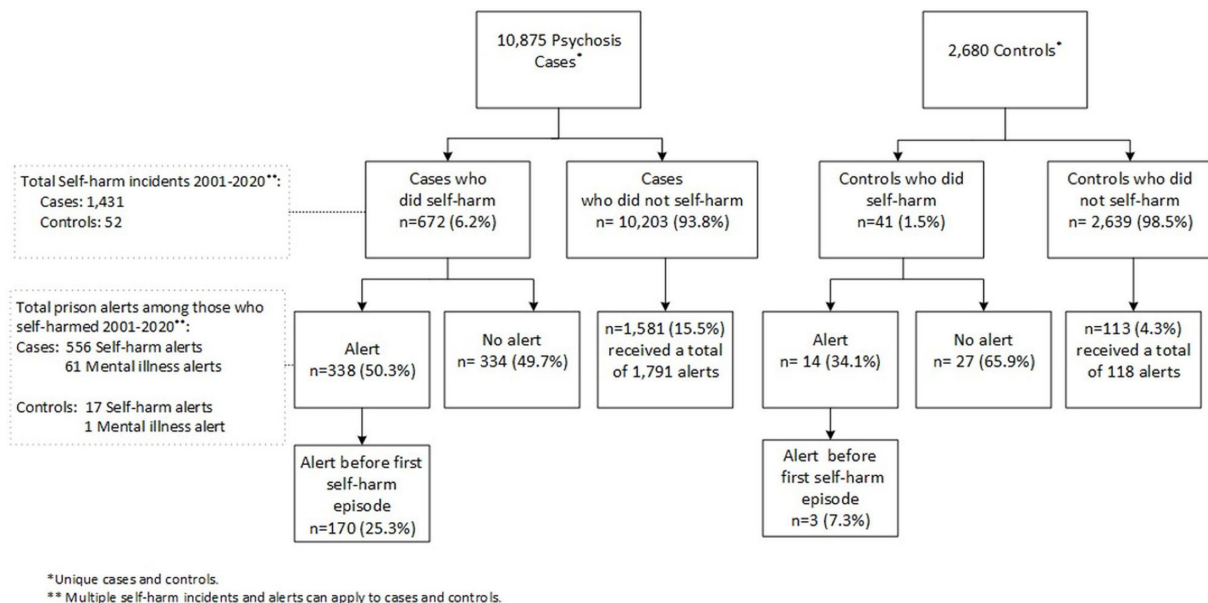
10,875 Psychosis Cases*

2,680 Controls*

Total Self-harm incidents 2001-2020**:
Cases: 1,431
Controls: 52

Cases who did self-harm
n=672 (6.2%)

Cases who did not self-harm
n= 10,203 (93.8%)

Controls who did self-harm
n=41 (1.5%)

Controls who did not self-harm
n= 2,639 (98.5%)

Total prison alerts among those who self-harmed 2001-2020**:
Cases: 556 Self-harm alerts
61 Mental illness alerts

Controls: 17 Self-harm alerts
1 Mental illness alert

Alert
n=338 (50.3%)

No alert
n= 334 (49.7%)

n=1,581 (15.5%) received a total of 1,791 alerts

Alert
n= 14 (34.1%)

No alert
n= 27 (65.9%)

n=113 (4.3%) received a total of 118 alerts

Alert before first self-harm episode
n=170 (25.3%)

Alert before first self-harm episode
n=3 (7.3%)

*Unique cases and controls.
** Multiple self-harm incidents and alerts can apply to cases and controls.